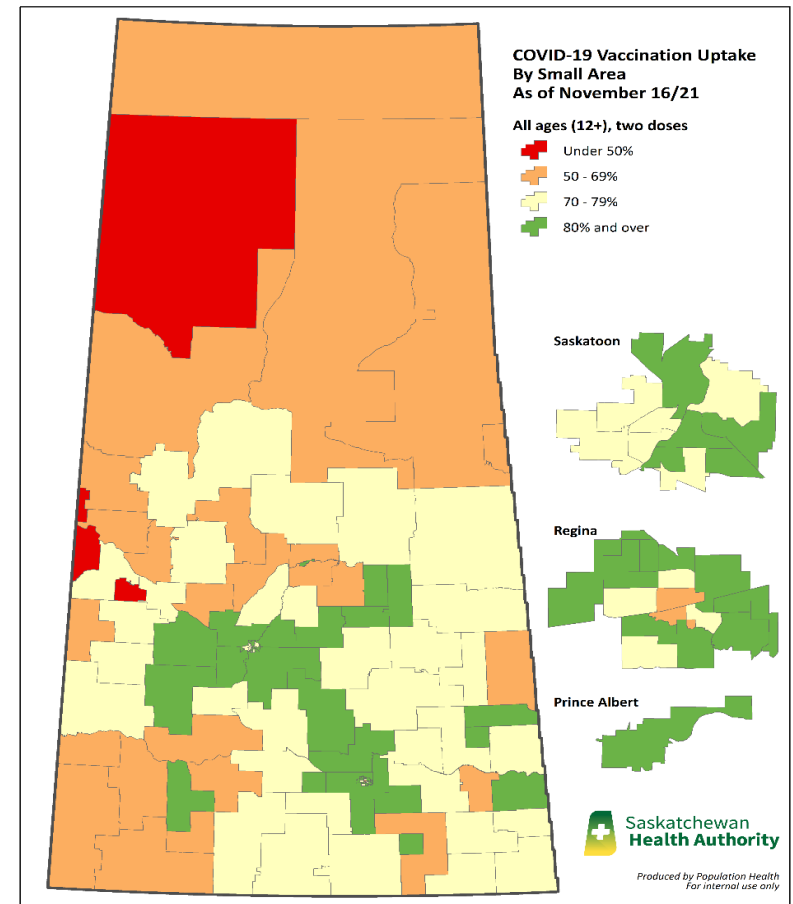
COVID-19 Vaccination Uptake
By Small Area
As of November 16/21

All ages (12+), two doses

Under 50%
50 - 69%
70 - 79%
80% and over

Saskatoon

Regina

Prince Albert

Saskatchewan
Health Authority

Produced by Population Health
For internal use only